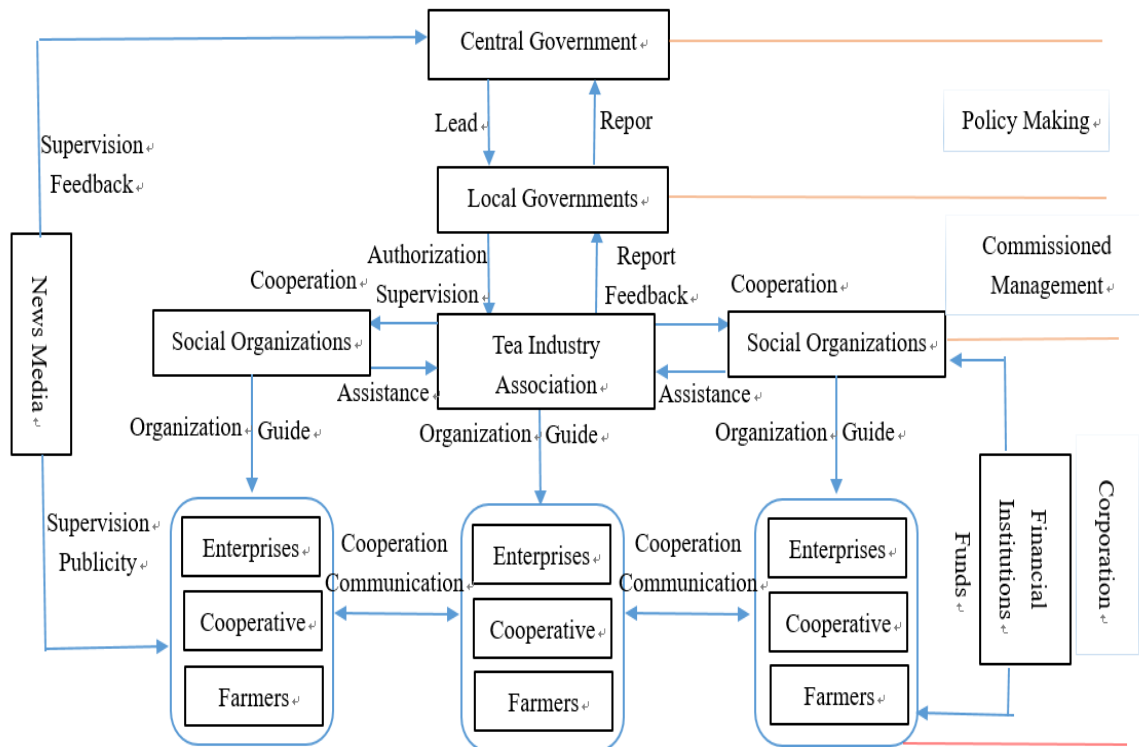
Central Government

Lead

Repor

Policy Making

Supervision
Feedback

Local Governments

Authorization
Supervision

Report
Feedback

Commissioned
Management

Cooperation

Cooperation

News Media

Social Organizations

Tea Industry
Association

Social Organizations

Assistance

Assistance

Organization Guide

Organization Guide

Organization Guide

Supervision
Publicity

Enterprises

Cooperative

Farmers

Cooperation
Communication

Enterprises

Cooperative

Farmers

Cooperation
Communication

Enterprises

Cooperative

Farmers

Funds

Financial
Institutions

Corporation